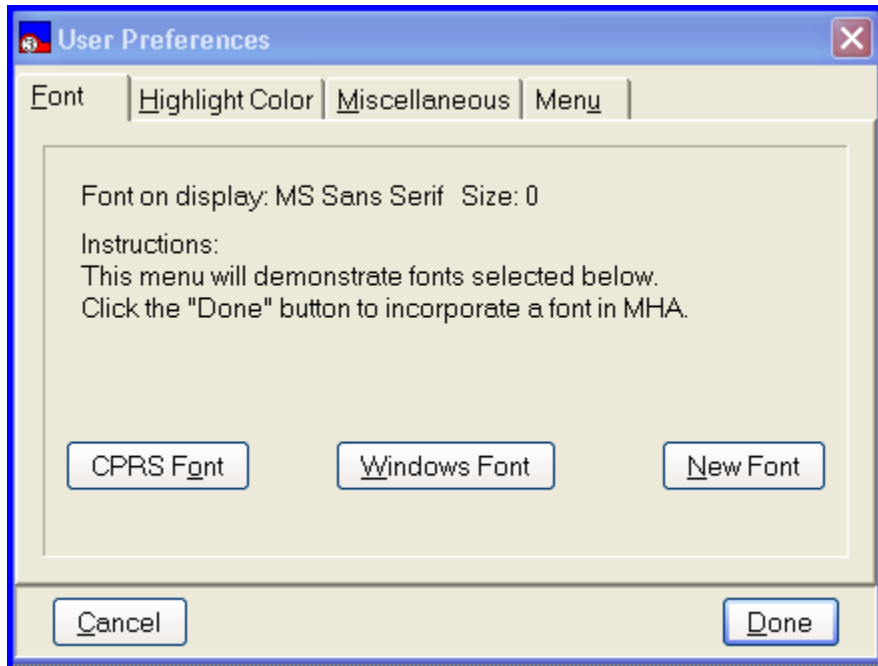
User Preferences

Font | Highlight Color | Miscellaneous | Menu

Font on display: MS Sans Serif Size: 0

Instructions:
This menu will demonstrate fonts selected below.
Click the "Done" button to incorporate a font in MHA.

CPRS Font
Windows Font
New Font

Cancel
Done